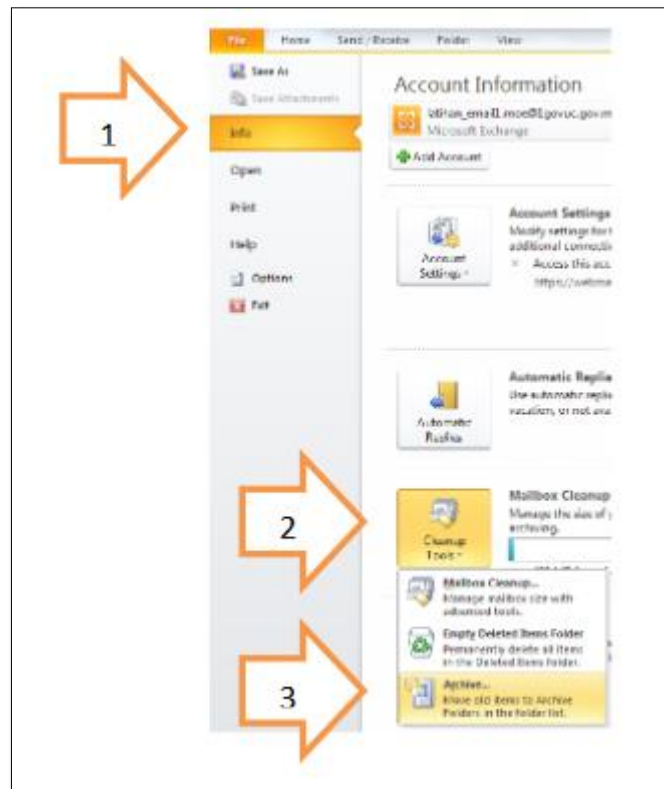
File Home Send / Receive Folder View

Save As
Save Attachments
Info
Open
Print
Help
Options
Exit

1

Account Information

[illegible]_email1.moe01.govuc.gov.m
Microsoft Exchange

Add Account

Account Settings
Modify settings for t
additional connecti
Access this acc
https://webma

Account Settings

Automatic Repli
Use automatic repli
vacation, or not ava

Automatic Replies

2

Mailbox Cleanup
Manage the size of y
archiving.

Cleanup Tools

Mailbox Cleanup...
Manage mailbox size with advanced tools.

Empty Deleted Items Folder
Permanently delete all items in the Deleted Items folder.

3

Archive...
Move old items to Archive Folders in the folder list.